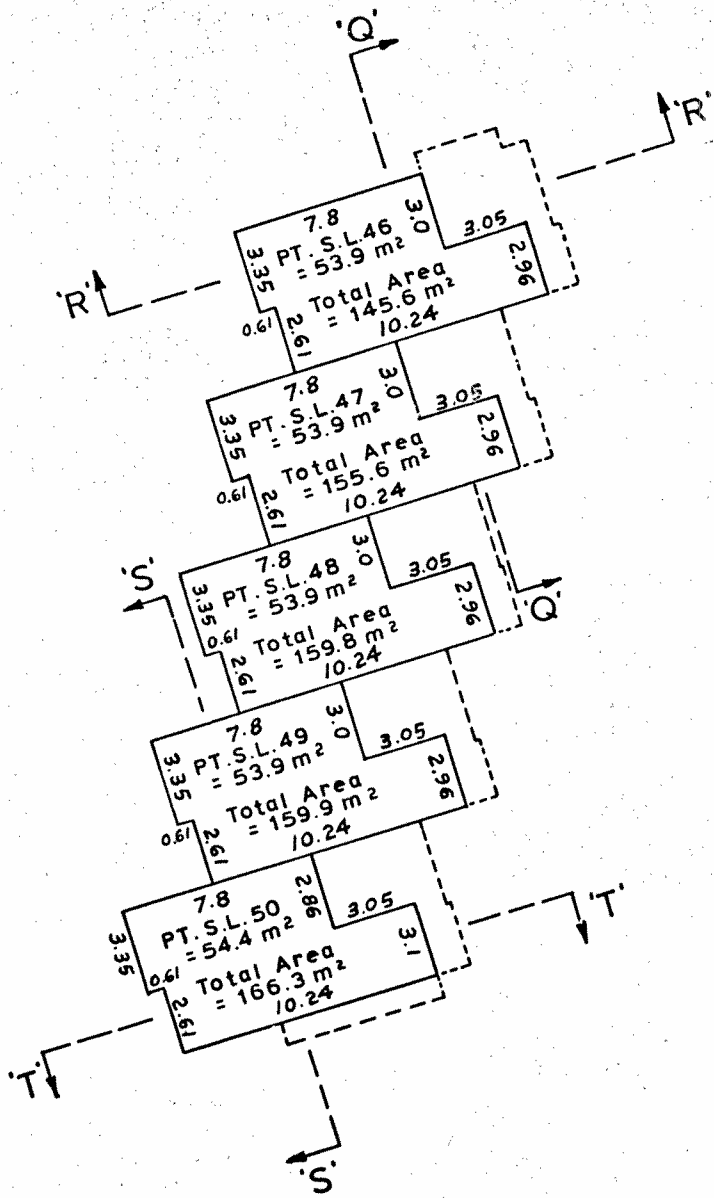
'Q'

'R'

7.8
PT. S.L.46
= 53.9 m²
3.0
3.05
3.35
2.96
'R'
Total Area
= 145.6 m²
10.24
0.61
2.61

7.8
PT. S.L.47
= 53.9 m²
3.0
3.05
3.35
2.96
Total Area
= 155.6 m²
10.24
0.61
2.61

'S'
7.8
PT. S.L.48
= 53.9 m²
3.0
3.05
3.35
2.96
'Q'
0.61
Total Area
= 159.8 m²
10.24
2.61

7.8
PT. S.L.49
= 53.9 m²
3.0
3.05
3.35
2.96
Total Area
= 159.9 m²
10.24
0.61
2.61

7.8
PT. S.L.50
= 54.4 m²
2.86
3.05
'T'
3.35
3.1
0.61
Total Area
= 166.3 m²
10.24
2.61
'T'

'S'